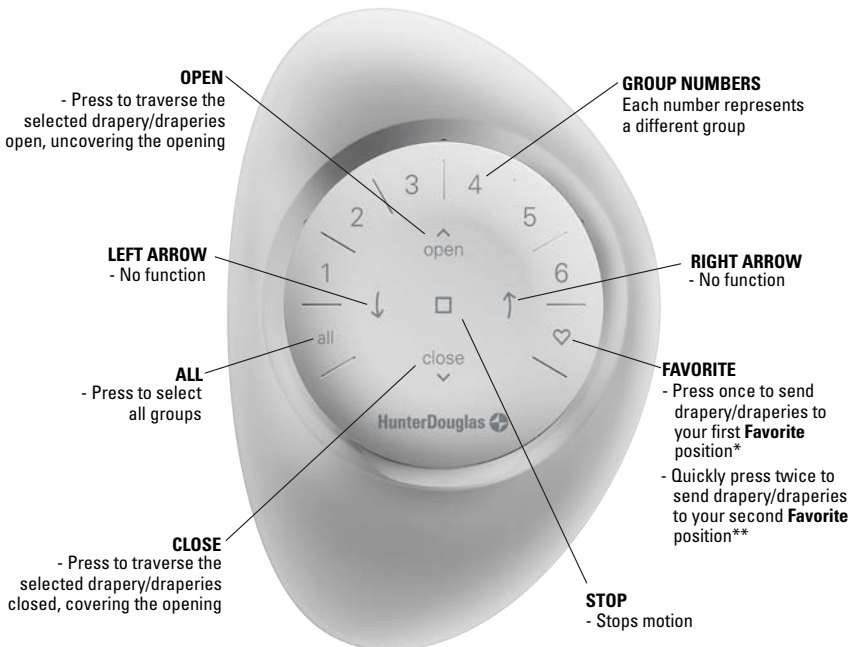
OPEN
- Press to traverse the selected drapery/draperies open, uncovering the opening

GROUP NUMBERS
Each number represents a different group

1
2
3
4
5
6

open

LEFT ARROW
- No function

RIGHT ARROW
- No function

all

close

ALL
- Press to select all groups

FAVORITE
- Press once to send drapery/draperies to your first **Favorite** position*
- Quickly press twice to send drapery/draperies to your second **Favorite** position**

HunterDouglas

CLOSE
- Press to traverse the selected drapery/draperies closed, covering the opening

STOP
- Stops motion